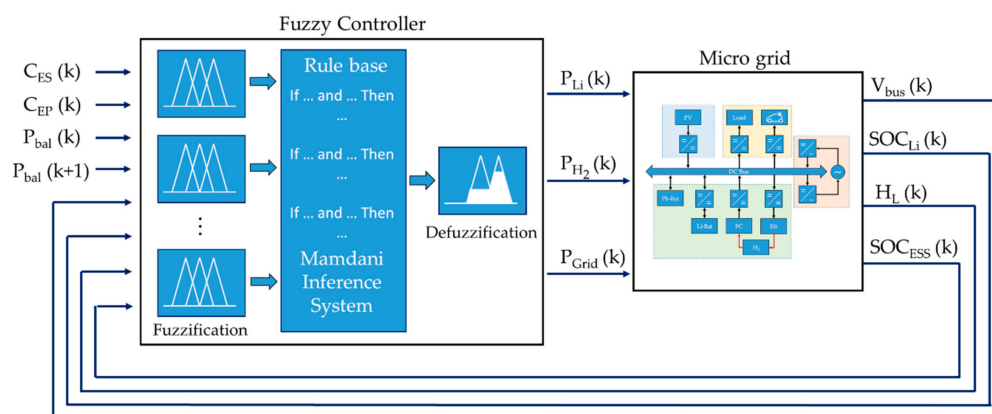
Fuzzy Controller

$C_{ES}$ (k)
$C_{EP}$ (k)
$P_{bal}$ (k)
$P_{bal}$ (k+1)

Rule base
If ... and ... Then
...
If ... and ... Then
...
If ... and ... Then
...
Mamdani Inference System

Fuzzification

Defuzzification

$P_{Li}$ (k)
$P_{H_2}$ (k)
$P_{Grid}$ (k)

Micro grid

PV
Load
DC Bus
Pb-Bat
Li-Bat
FC
Els
$H_2$

$V_{bus}$ (k)
$SOC_{Li}$ (k)
$H_L$ (k)
$SOC_{ESS}$ (k)